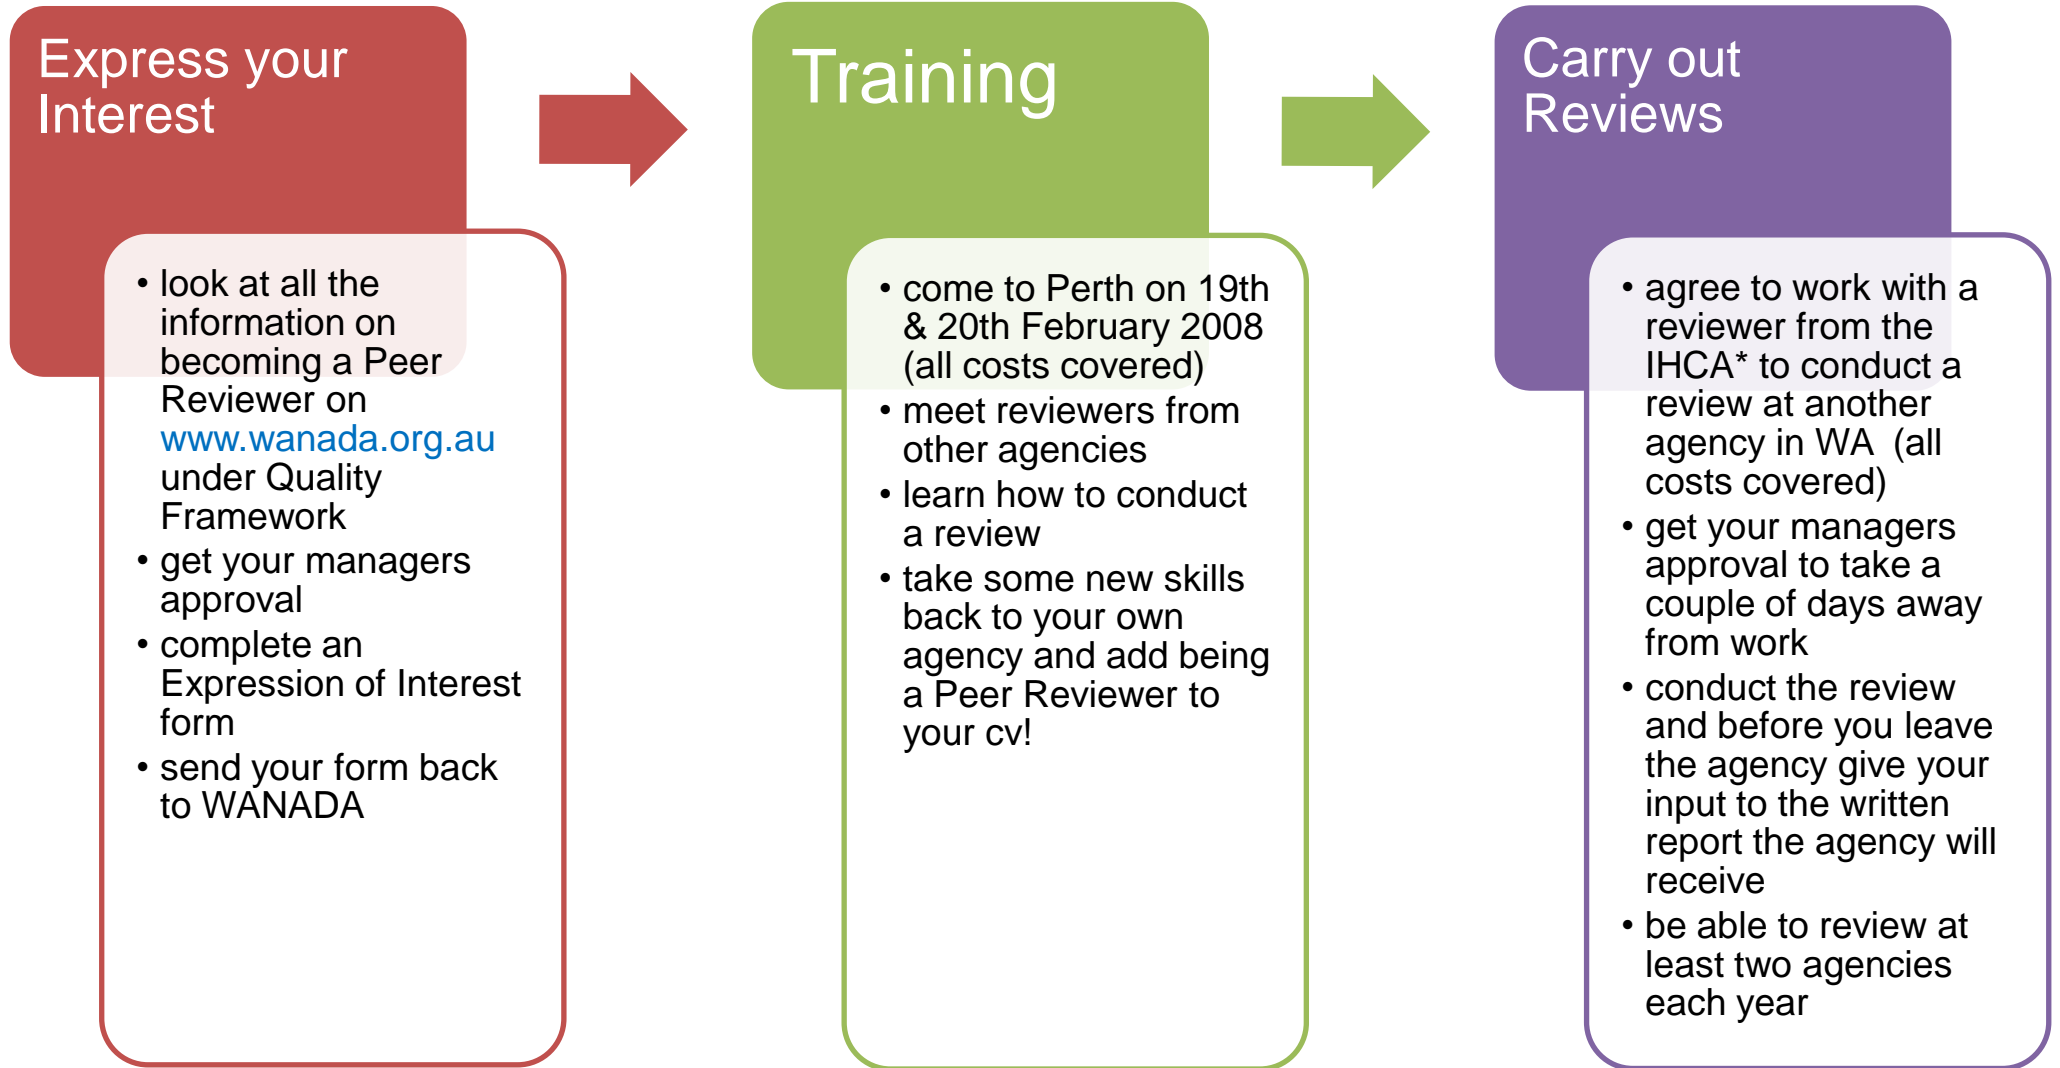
Express your Interest

- look at all the information on becoming a Peer Reviewer on www.wanada.org.au under Quality Framework
- get your managers approval
- complete an Expression of Interest form
- send your form back to WANADA

Training

- come to Perth on 19th & 20th February 2008 (all costs covered)
- meet reviewers from other agencies
- learn how to conduct a review
- take some new skills back to your own agency and add being a Peer Reviewer to your cv!

Carry out Reviews

- agree to work with a reviewer from the IHCA* to conduct a review at another agency in WA (all costs covered)
- get your managers approval to take a couple of days away from work
- conduct the review and before you leave the agency give your input to the written report the agency will receive
- be able to review at least two agencies each year